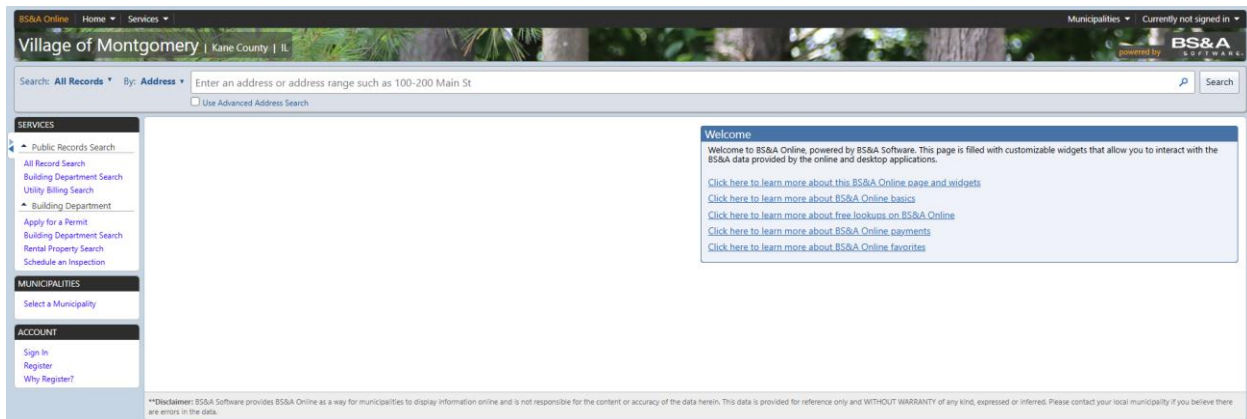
BS&A Online | Home ▾ | Services ▾

Municipalities ▾ | Currently not signed in ▾

Village of Montgomery | Kane County | IL

powered by BS&A SOFTWARE

Search: All Records ▾ By: Address ▾ Enter an address or address range such as 100-200 Main St Search

Use Advanced Address Search

SERVICES

Public Records Search

All Record Search

Building Department Search

Utility Billing Search

Building Department

Apply for a Permit

Building Department Search

Rental Property Search

Schedule an Inspection

MUNICIPALITIES

Select a Municipality

ACCOUNT

Sign In

Register

Why Register?

Welcome

Welcome to BS&A Online, powered by BS&A Software. This page is filled with customizable widgets that allow you to interact with the BS&A data provided by the online and desktop applications.

Click here to learn more about this BS&A Online page and widgets

Click here to learn more about BS&A Online basics

Click here to learn more about free lookups on BS&A Online

Click here to learn more about BS&A Online payments

Click here to learn more about BS&A Online favorites

**Disclaimer: BS&A Software provides BS&A Online as a way for municipalities to display information online and is not responsible for the content or accuracy of the data herein. This data is provided for reference only and WITHOUT WARRANTY of any kind, expressed or inferred. Please contact your local municipality if you believe there are errors in the data.